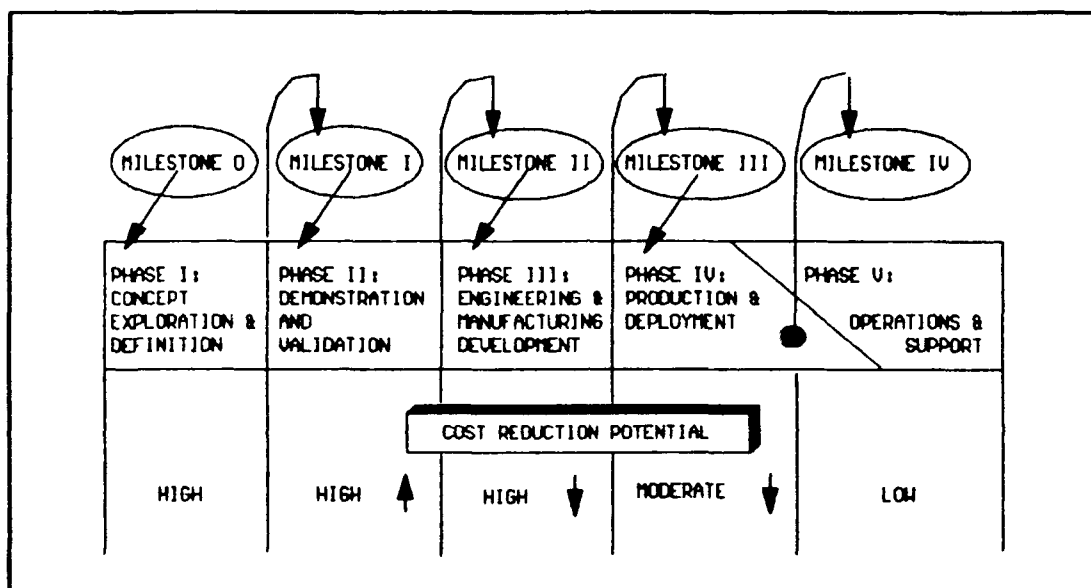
MILESTONE 0

MILESTONE I

MILESTONE II

MILESTONE III

MILESTONE IV

PHASE I: CONCEPT EXPLORATION & DEFINITION

PHASE II: DEMONSTRATION AND VALIDATION

PHASE III: ENGINEERING & MANUFACTURING DEVELOPMENT

PHASE IV: PRODUCTION & DEPLOYMENT

PHASE V: OPERATIONS & SUPPORT

COST REDUCTION POTENTIAL

HIGH

HIGH

HIGH

MODERATE

LOW